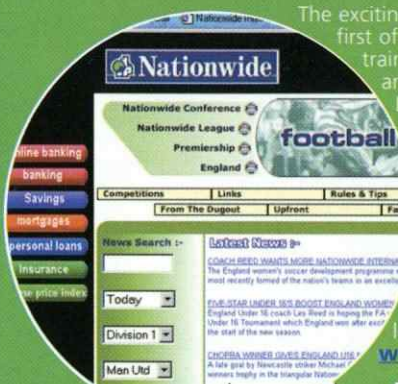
Nationwide

The excitin first of train ar

Nationwide Conference
Nationwide League
Premiership
England

football

online banking
banking
Savings
mortgages
personal loans
insurance
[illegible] price index

| Competitions | Links | Rules & Tips |
|---|---|---|
| From The Dugout | Upfront | Fa |

News Search :-

Today
Division 1
Man Utd

Latest News :-

COACH REED WANTS MORE NATIONWIDE INTERNA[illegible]
The England women's soccer development programme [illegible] most recently formed of the nation's teams is an excell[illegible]

FIVE-STAR UNDER 16'S BOOST ENGLAND WOMEN
England Under 16 coach Les Reed is hoping the FA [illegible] Under 16 Tournament which England won after excit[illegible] the start of the new season.

CHOPRA WINNER GIVES ENGLAND U16 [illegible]
A late goal by Newcastle striker Michael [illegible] winners trophy in the triangular Nation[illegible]

W